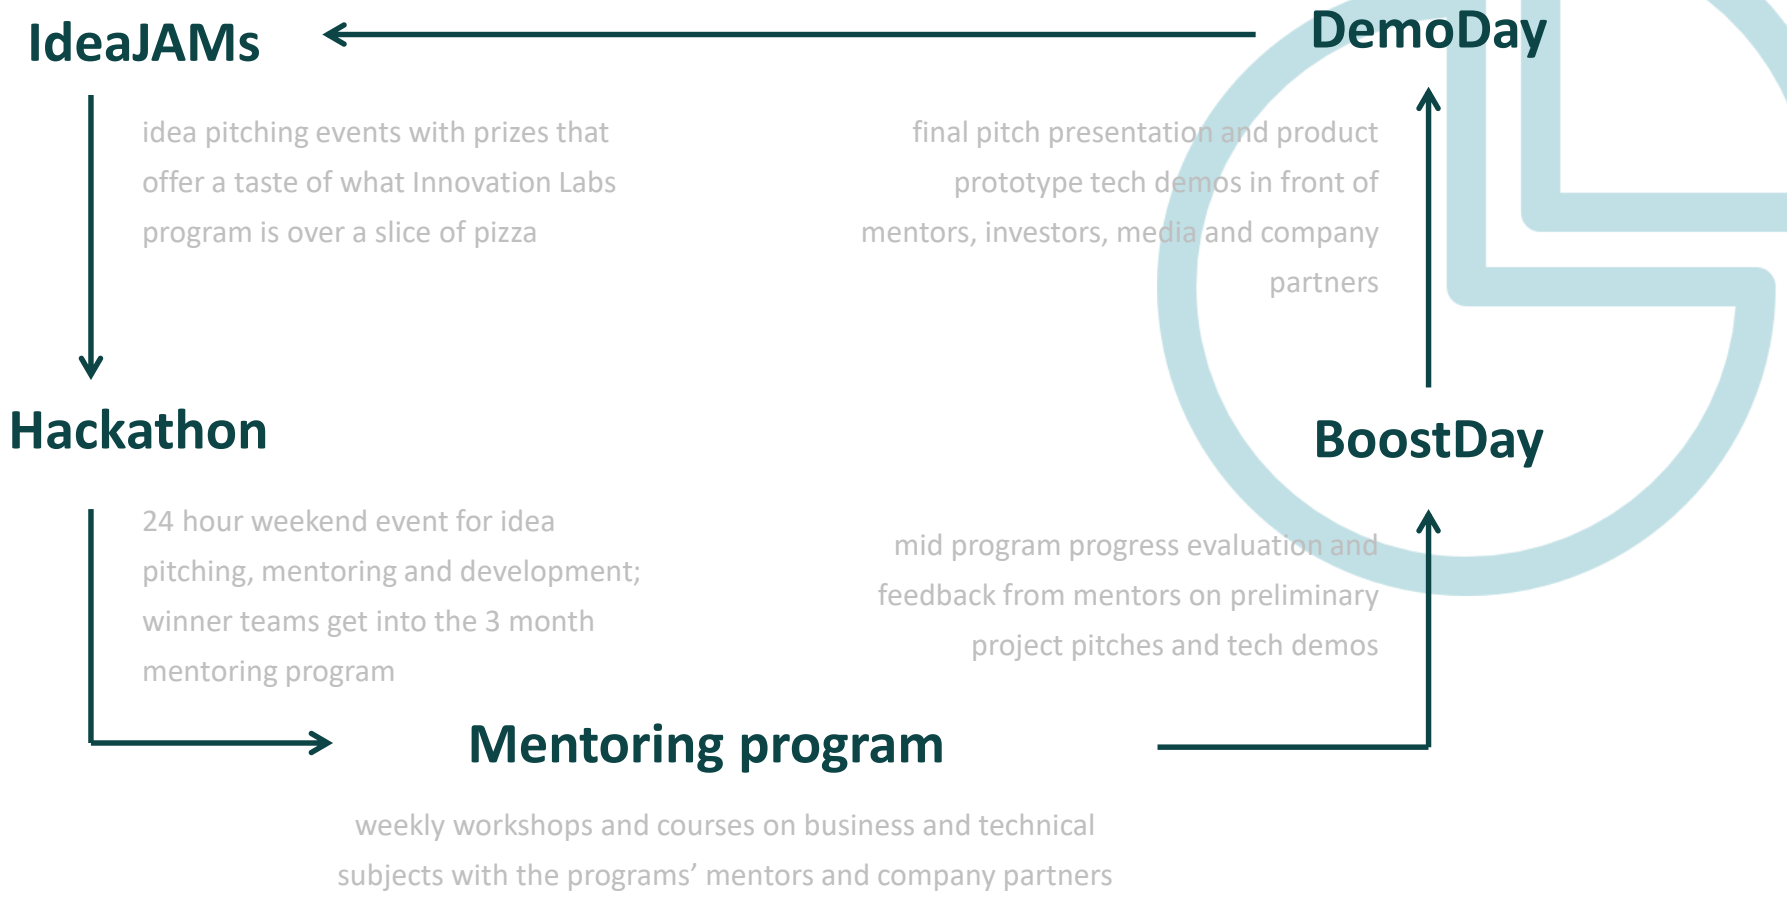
IdeaJAMs

idea pitching events with prizes that offer a taste of what Innovation Labs program is over a slice of pizza

DemoDay

final pitch presentation and product prototype tech demos in front of mentors, investors, media and company partners

Hackathon

24 hour weekend event for idea pitching, mentoring and development; winner teams get into the 3 month mentoring program

BoostDay

mid program progress evaluation and feedback from mentors on preliminary project pitches and tech demos

Mentoring program

weekly workshops and courses on business and technical subjects with the programs' mentors and company partners